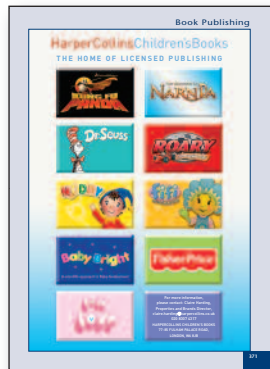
Book Publishing

HarperCollinsChildren'sBooks

THE HOME OF LICENSED PUBLISHING

KUNG FU PANDA

NARNIA

Dr. Seuss

ROARY

NODDY

Fifi

Baby Bright

Fisher-Price

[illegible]

For more information, please contact: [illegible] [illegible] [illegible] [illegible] HARPERCOLLINS CHILDREN'S BOOKS 77-85 FULHAM PALACE ROAD LONDON, W6 8JB

371